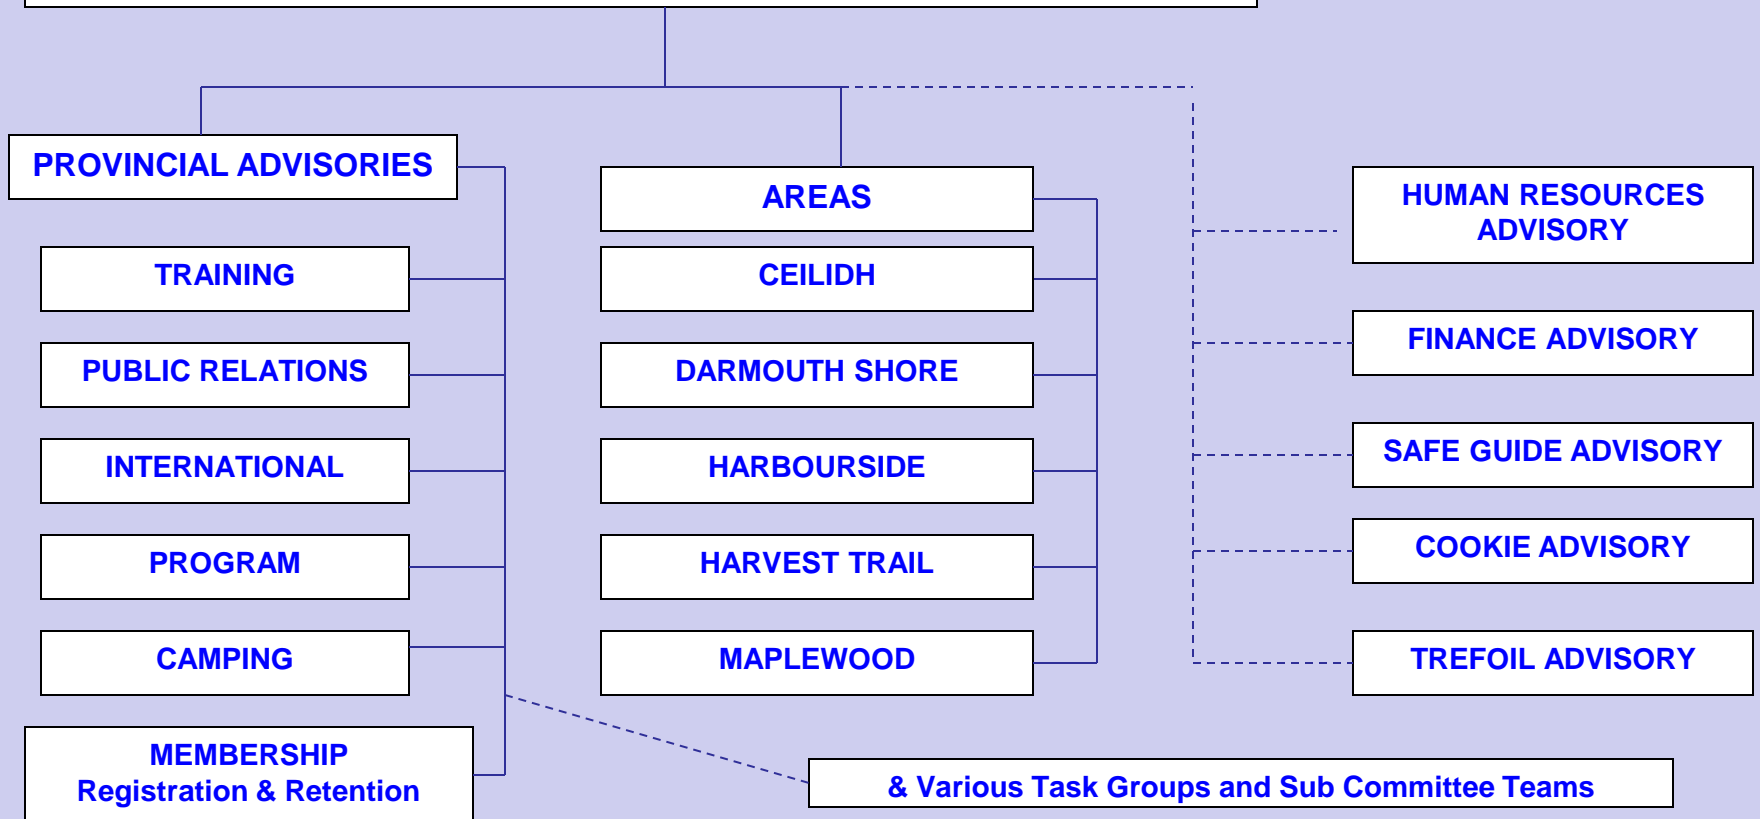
PROVINCIAL ADVISORIES

TRAINING

PUBLIC RELATIONS

INTERNATIONAL

PROGRAM

CAMPING

MEMBERSHIP
Registration & Retention

AREAS

CEILIDH

DARMOUTH SHORE

HARBOURSIDE

HARVEST TRAIL

MAPLEWOOD

HUMAN RESOURCES ADVISORY

FINANCE ADVISORY

SAFE GUIDE ADVISORY

COOKIE ADVISORY

TREFOIL ADVISORY

& Various Task Groups and Sub Committee Teams